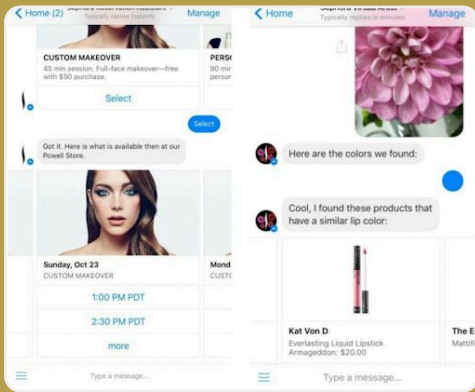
Home (2)
Sephora Reservation Assistant
Typically replies instantly
Manage

CUSTOM MAKEOVER
45 min session. Full-face makeover—free with $50 purchase.

PERSO
30 min
person

Select

Select

Got it. Here is what is available then at our Powell Store.

Sunday, Oct 23
CUSTOM MAKEOVER

Mond
CUSTO

1:00 PM PDT

2:30 PM PDT

more

Type a message...

Home
Sephora Virtual Artist
Typically replies in minutes
Manage

Here are the colors we found:

Cool, I found these products that have a similar lip color:

Kat Von D
Everlasting Liquid Lipstick
Armageddon: $20.00

The E
Mattif

Type a message...